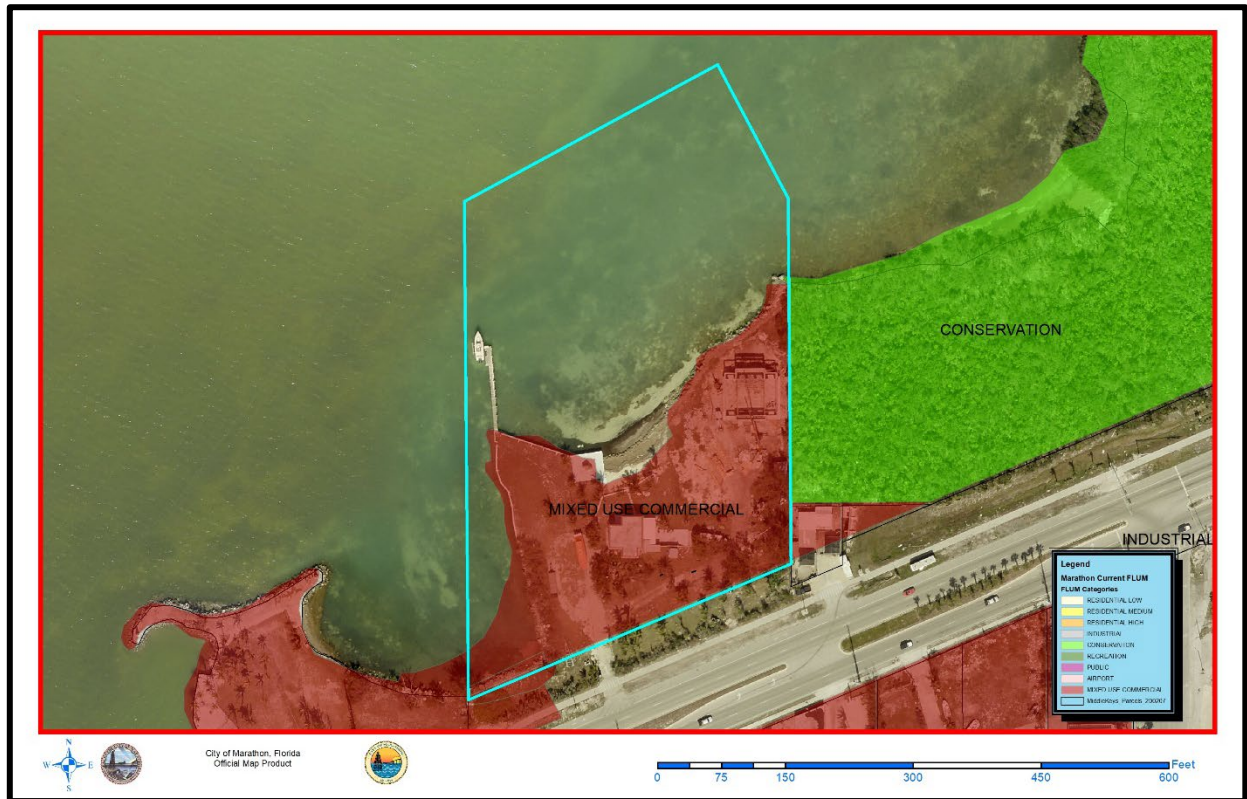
CONSERVATION

MIXED USE COMMERCIAL

INDUSTRIAL

Legend
Marathon Current FLUM
FLUM Categories
RESIDENTIAL LOW
RESIDENTIAL MEDIUM
RESIDENTIAL HIGH
INDUSTRIAL
CONSERVATION
RECREATION
PUBLIC
AIRPORT
MIXED USE COMMERCIAL
MasterKeys_Parcels_200007

N
W E
S

City of Marathon, Florida
Official Map Product

0 75 150 300 450 600 Feet